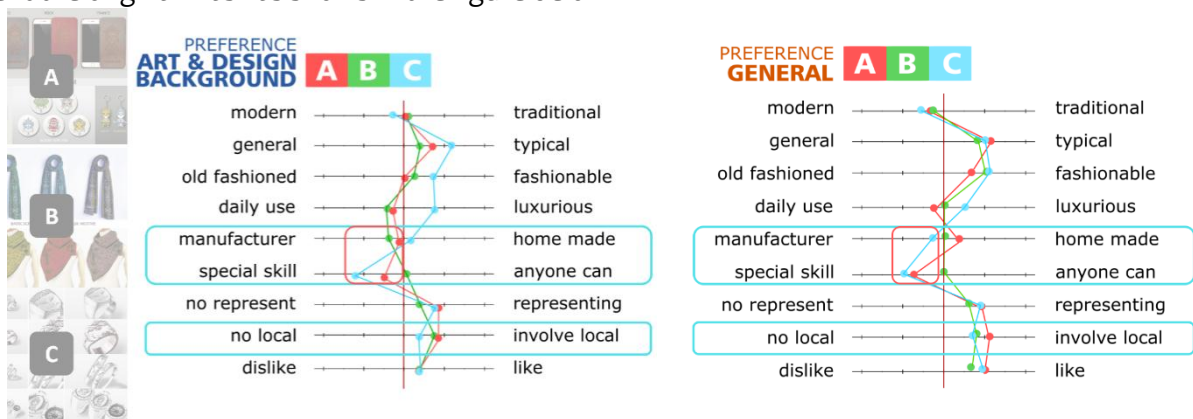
A

B

C

PREFERENCE
ART & DESIGN
BACKGROUND

A B C

| modern | traditional |
|---|---|
| general | typical |
| old fashioned | fashionable |
| daily use | luxurious |
| manufacturer | home made |
| special skill | anyone can |
| no represent | representing |
| no local | involve local |
| dislike | like |

PREFERENCE
GENERAL

A B C

| modern | traditional |
|---|---|
| general | typical |
| old fashioned | fashionable |
| daily use | luxurious |
| manufacturer | home made |
| special skill | anyone can |
| no represent | representing |
| no local | involve local |
| dislike | like |